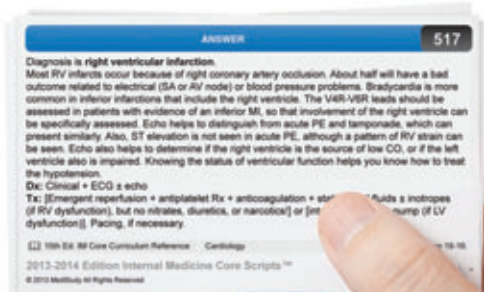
ANSWER

517

Diagnosis is **right ventricular infarction**.

Most RV infarcts occur because of right coronary artery occlusion. About half will have a bad outcome related to electrical (SA or AV node) or blood pressure problems. Bradycardia is more common in inferior infarctions that include the right ventricle. The V4R-V6R leads should be assessed in patients with evidence of an inferior MI, so that involvement of the right ventricle can be specifically assessed. Echo helps to distinguish from acute PE and tamponade, which can present similarly. Also, ST elevation is not seen in acute PE, although a pattern of RV strain can be seen. Echo also helps to determine if the right ventricle is the source of low CO, or if the left ventricle also is impaired. Knowing the status of ventricular function helps you know how to treat the hypotension.

**Dx:** Clinical + ECG ± echo

**Tx:** [Emergent reperfusion + antiplatelet Rx + anticoagulation + st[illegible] fluids ± inotropes (if RV dysfunction), but no nitrates, diuretics, or narcotics!] or [int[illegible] pump (if LV dysfunction)]. Pacing, if necessary.

15th Ed. IM Core Curriculum Reference    Cardiology    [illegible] 16-18

2013-2014 Edition Internal Medicine Core Scripts™

© 2013 MedStudy All Rights Reserved